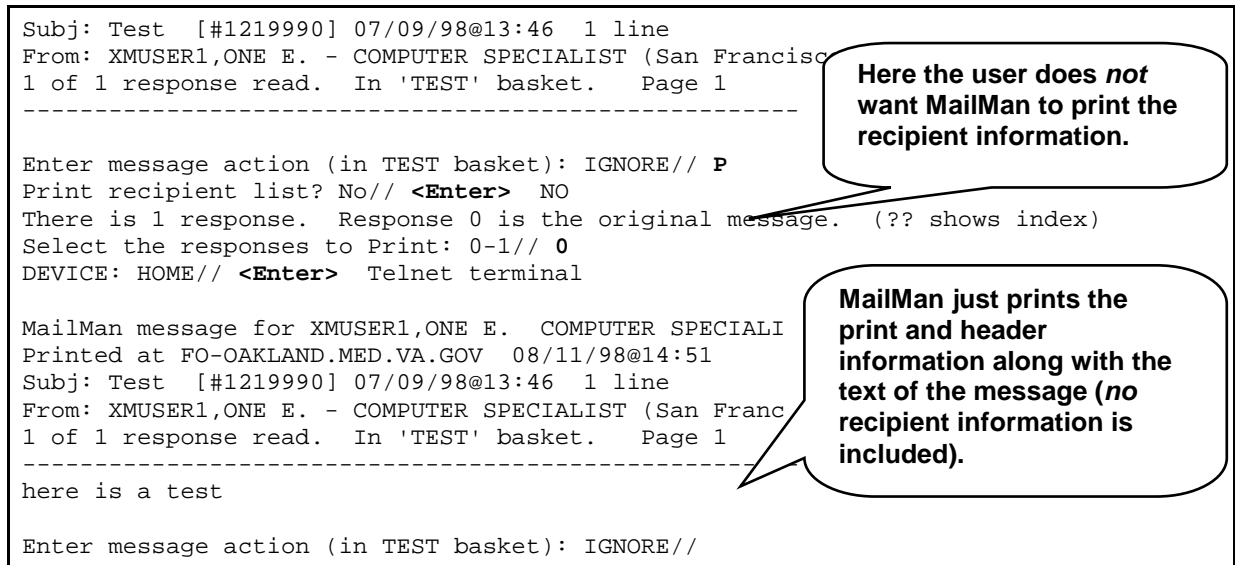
Subj: Test [#1219990] 07/09/98@13:46 1 line
From: XMUSER1,ONE E. - COMPUTER SPECIALIST (San Francisc
1 of 1 response read. In 'TEST' basket. Page 1
------------------------------------------------------

Here the user does *not* want MailMan to print the recipient information.

Enter message action (in TEST basket): IGNORE// **P**
Print recipient list? No// **<Enter>** NO
There is 1 response. Response 0 is the original message. (?? shows index)
Select the responses to Print: 0-1// **0**
DEVICE: HOME// **<Enter>** Telnet terminal

MailMan message for XMUSER1,ONE E. COMPUTER SPECIALI
Printed at FO-OAKLAND.MED.VA.GOV 08/11/98@14:51
Subj: Test [#1219990] 07/09/98@13:46 1 line
From: XMUSER1,ONE E. - COMPUTER SPECIALIST (San Franc
1 of 1 response read. In 'TEST' basket. Page 1
------------------------------------------------------
here is a test

MailMan just prints the print and header information along with the text of the message (*no* recipient information is included).

Enter message action (in TEST basket): IGNORE//